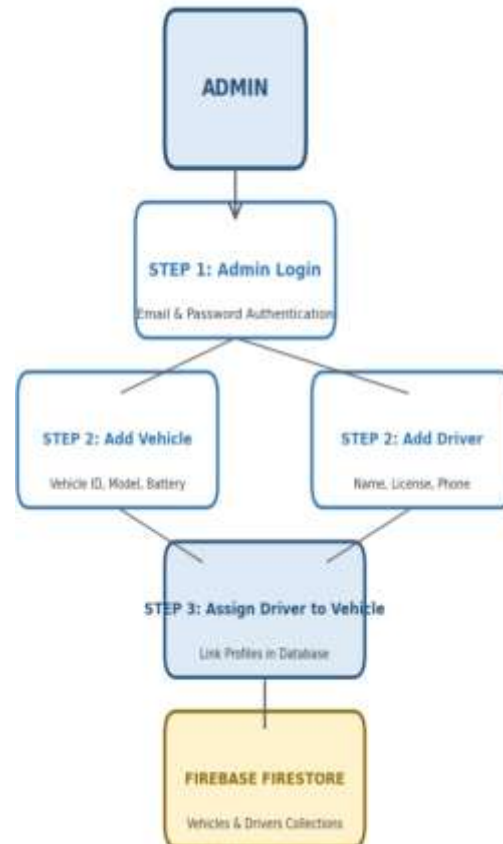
ADMIN

STEP 1: Admin Login

Email & Password Authentication

STEP 2: Add Vehicle

Vehicle ID, Model, Battery

STEP 2: Add Driver

Name, License, Phone

STEP 3: Assign Driver to Vehicle

Link Profiles in Database

FIREBASE FIRESTORE

Vehicles & Drivers Collections